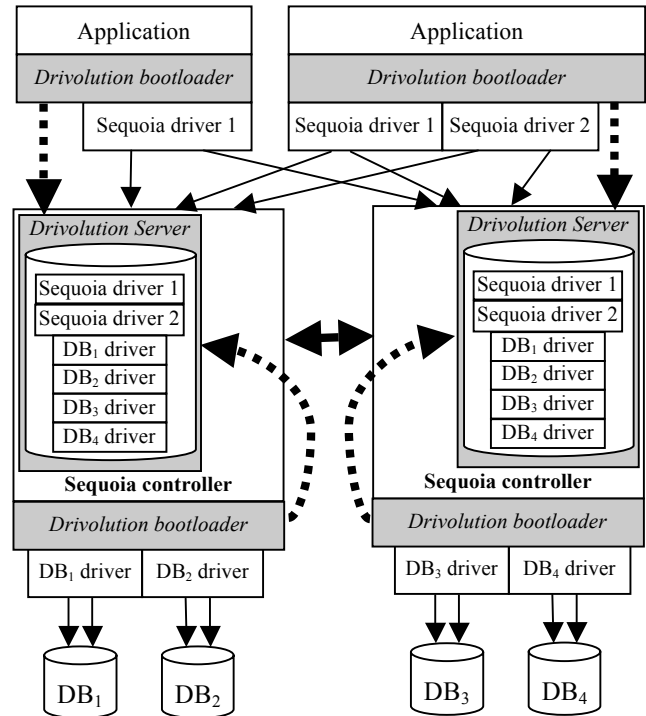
Application

Drivolution bootloader

Sequoia driver 1

Application

Drivolution bootloader

Sequoia driver 1

Sequoia driver 2

Drivolution Server

Sequoia driver 1

Sequoia driver 2

$DB_1$ driver

$DB_2$ driver

$DB_3$ driver

$DB_4$ driver

Sequoia controller

Drivolution bootloader

$DB_1$ driver

$DB_2$ driver

$DB_1$

$DB_2$

Drivolution Server

Sequoia driver 1

Sequoia driver 2

$DB_1$ driver

$DB_2$ driver

$DB_3$ driver

$DB_4$ driver

Sequoia controller

Drivolution bootloader

$DB_3$ driver

$DB_4$ driver

$DB_3$

$DB_4$